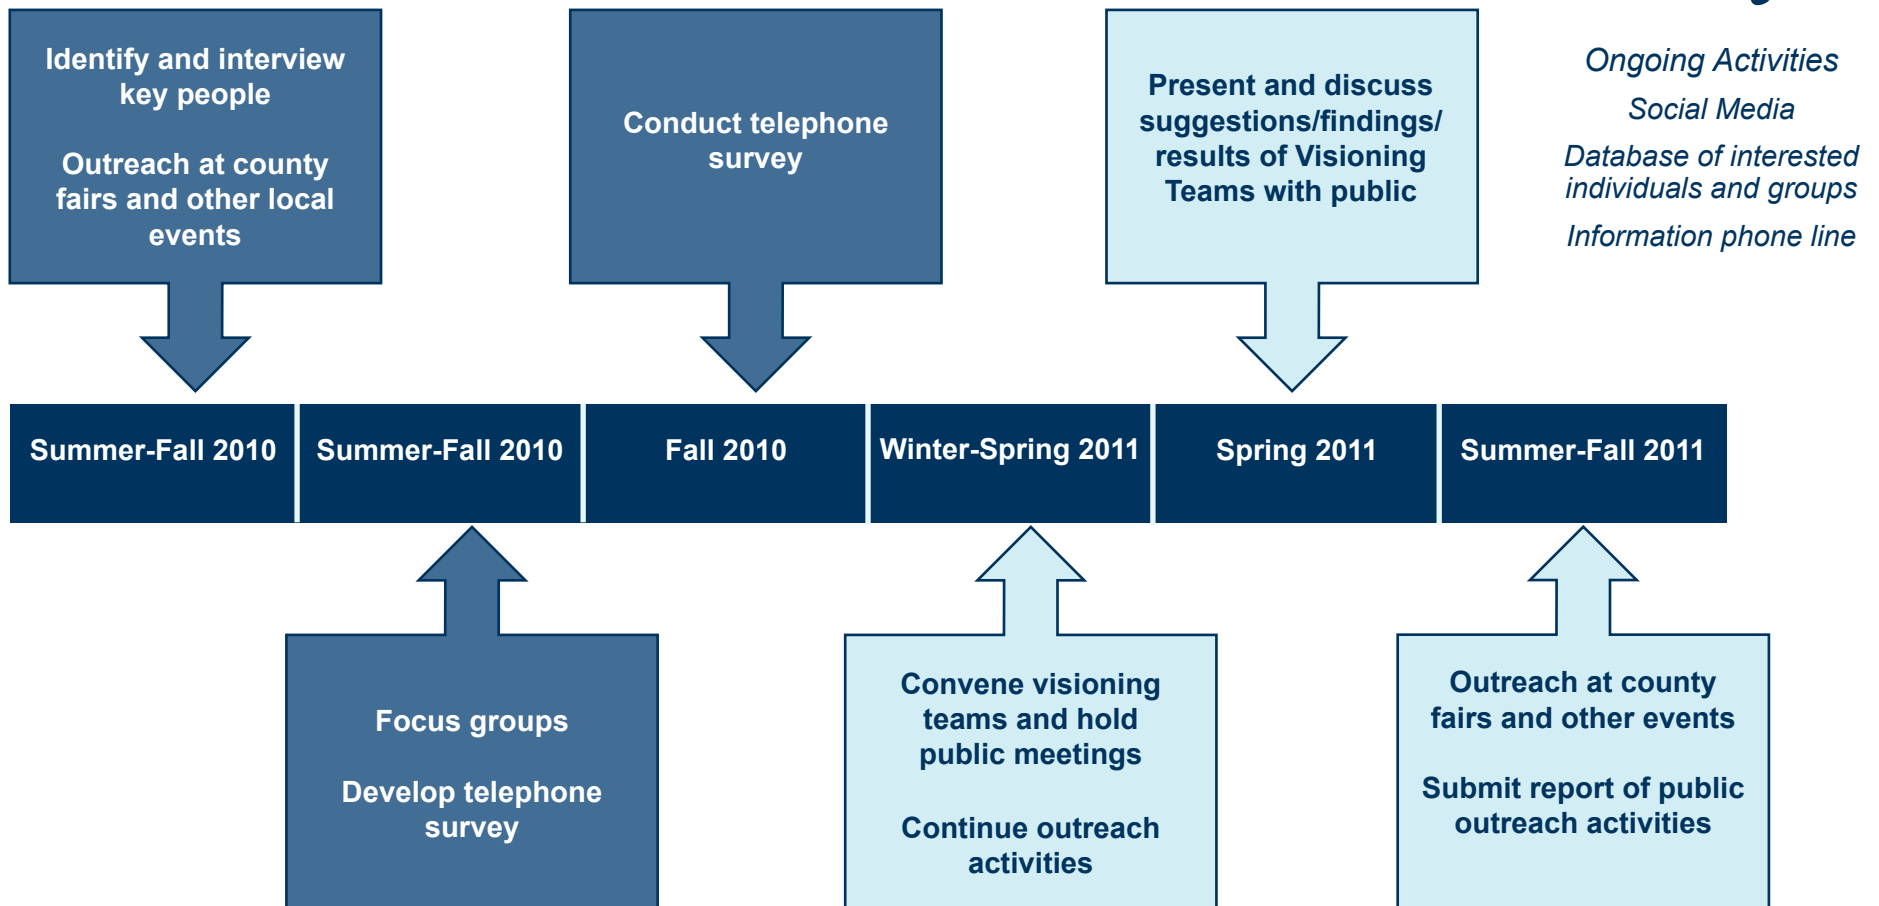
Identify and interview key people

Outreach at county fairs and other local events

Conduct telephone survey

Present and discuss suggestions/findings/ results of Visioning Teams with public

Ongoing Activities

Social Media

Database of interested individuals and groups

Information phone line

| Summer-Fall 2010 | Summer-Fall 2010 | Fall 2010 | Winter-Spring 2011 | Spring 2011 | Summer-Fall 2011 |
|---|---|---|---|---|---|

Focus groups

Develop telephone survey

Convene visioning teams and hold public meetings

Continue outreach activities

Outreach at county fairs and other events

Submit report of public outreach activities